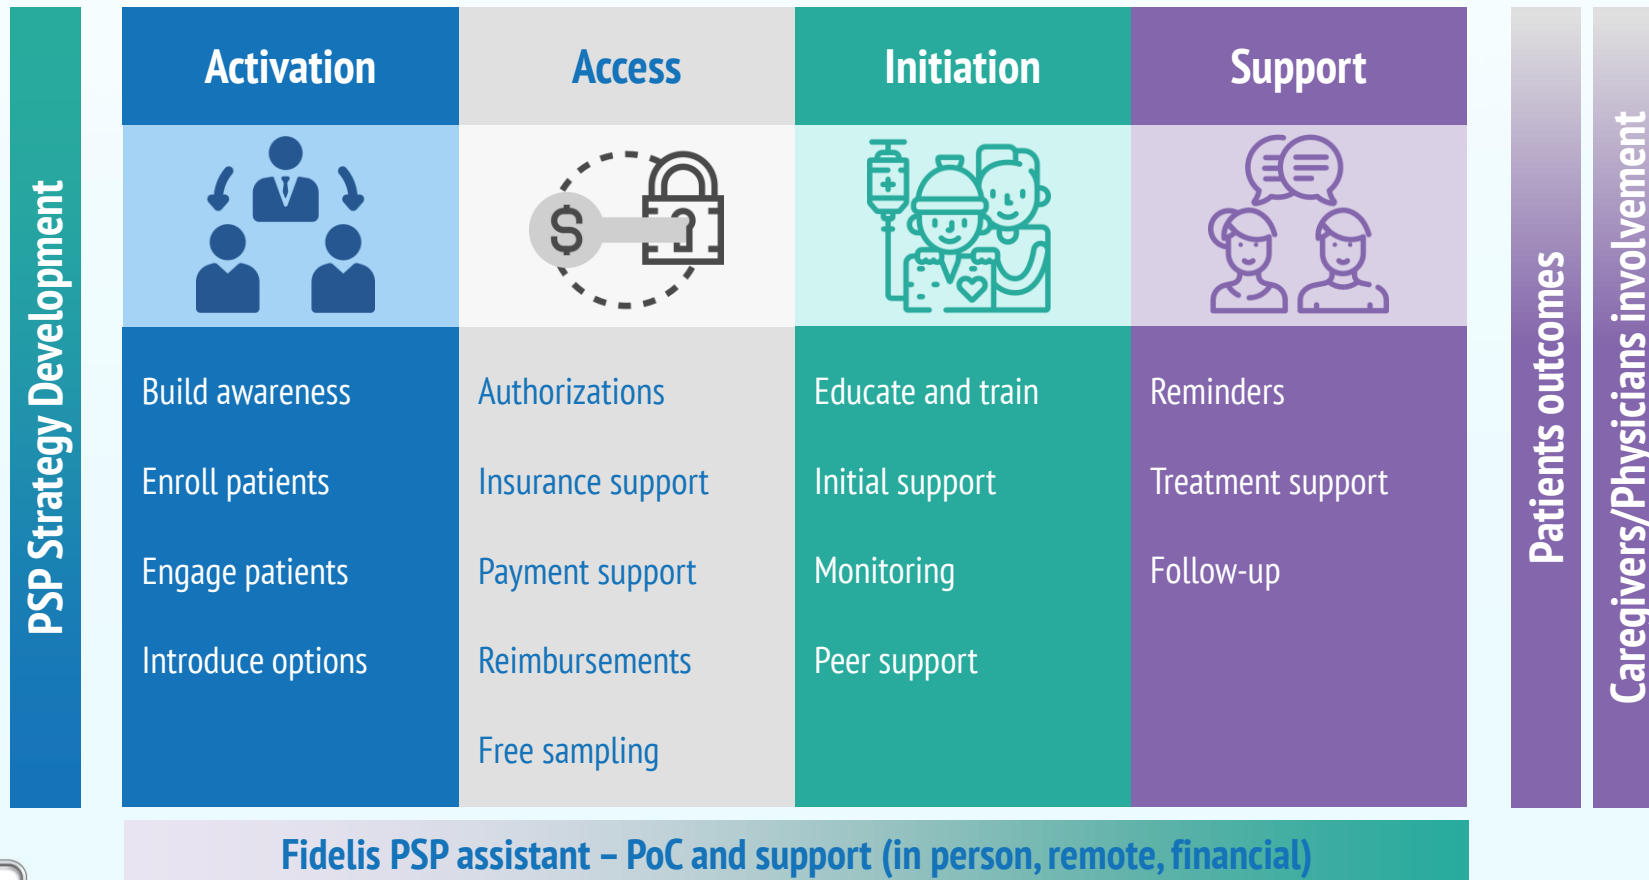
PSP Strategy Development

Activation

Build awareness

Enroll patients

Engage patients

Introduce options

Access

$

Authorizations

Insurance support

Payment support

Reimbursements

Free sampling

Initiation

Educate and train

Initial support

Monitoring

Peer support

Support

Reminders

Treatment support

Follow-up

Patients outcomes

Caregivers/Physicians involvement

Fidelis PSP assistant – PoC and support (in person, remote, financial)